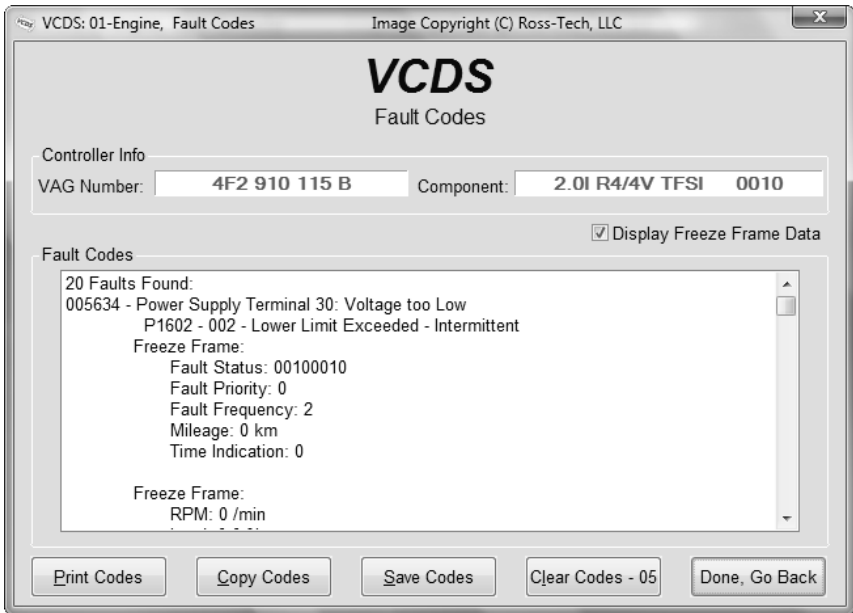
VCDS: 01-Engine, Fault Codes Image Copyright (C) Ross-Tech, LLC

VCDS
Fault Codes

Controller Info
VAG Number: 4F2 910 115 B Component: 2.0l R4/4V TFSI 0010

Display Freeze Frame Data

Fault Codes
20 Faults Found:
005634 - Power Supply Terminal 30: Voltage too Low
P1602 - 002 - Lower Limit Exceeded - Intermittent
Freeze Frame:
Fault Status: 00100010
Fault Priority: 0
Fault Frequency: 2
Mileage: 0 km
Time Indication: 0

Freeze Frame:
RPM: 0 /min
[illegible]

Print Codes Copy Codes Save Codes Clear Codes - 05 Done, Go Back